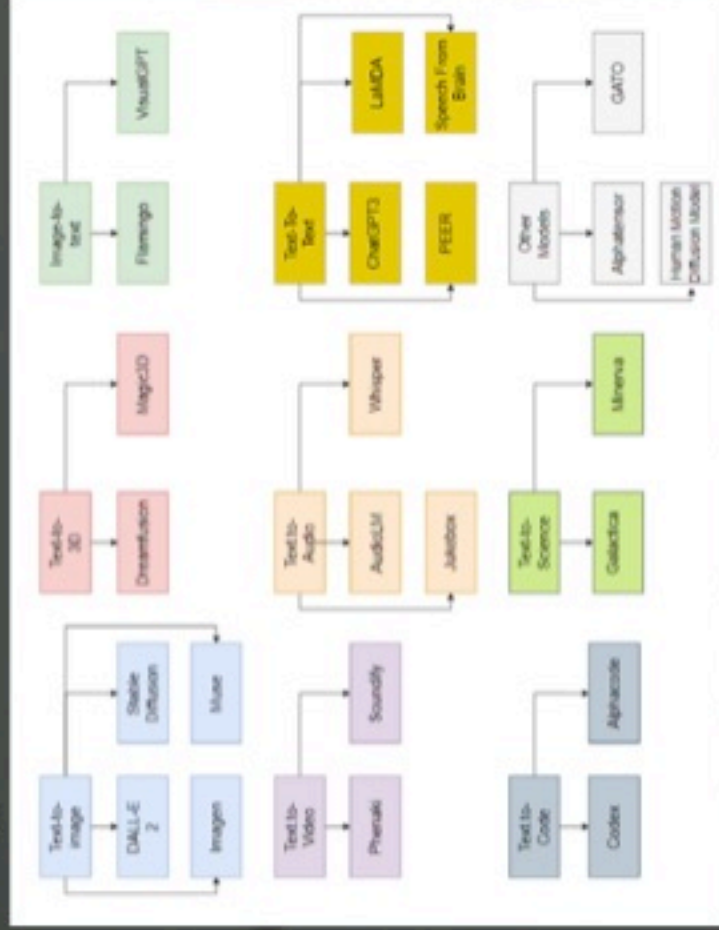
Image-to-text
VisualGPT
Flamingo

Text-To-Text
LaMDA
Speech From Brain
ChatGPT3
PEER

Other Models
GATO
Alphatensor
Human Motion Diffusion Model

Text-to-3D
Magic3D
Dreamfusion

Text-to-Audio
Whisper
AudioLM
Jukebox

Text-to-Science
Minerva
Galactica

Text-to-image
Stable Diffusion
Muse
DALL-E 2
Imagen

Text-to-Video
Soundify
Phenaki

Text-to-Code
Alphacode
Codex